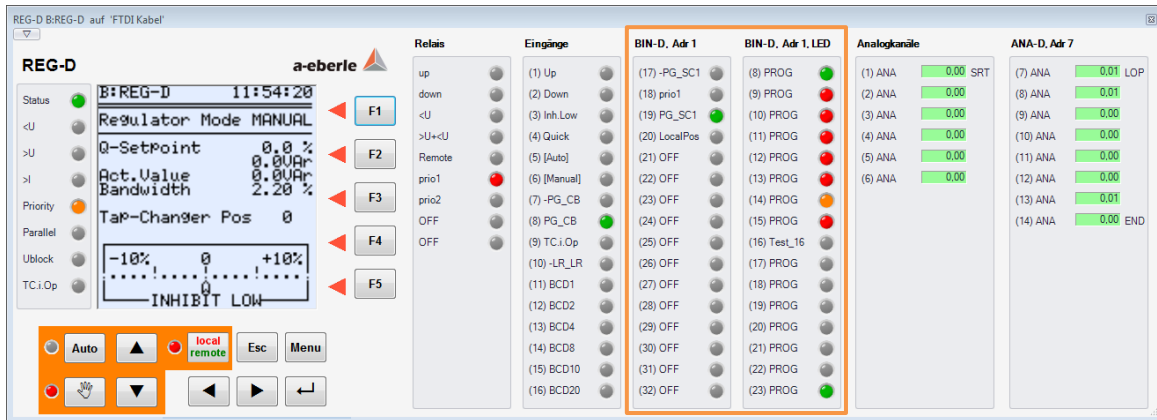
REG-D B:REG-D auf 'FTDI Kabel'

REG-D

a-eberle

Status
<U
>U
>I
Priority
Parallel
Ublock
TC.i.Op

B:REG-D 11:54:20
Regulator Mode MANUAL
Q-Setpoint 0.0 % 0.0VAr
Act.Value 0.0VAr
Bandwidth 2.20 %
Tap-Changer Pos 0
-10% 0 +10%
0
INHIBIT LOW

F1
F2
F3
F4
F5

Auto
local
remote
Esc
Menu

Relais
up
down
<U
>U+<U
Remote
prio1
prio2
OFF
OFF

Eingänge
(1) Up
(2) Down
(3) Inh.Low
(4) Quick
(5) [Auto]
(6) [Manual]
(7) -PG_CB
(8) PG_CB
(9) TC.i.Op
(10) -LR_LR
(11) BCD1
(12) BCD2
(13) BCD4
(14) BCD8
(15) BCD10
(16) BCD20

BIN-D, Adr 1
(17) -PG_SC1
(18) prio1
(19) PG_SC1
(20) LocalPos
(21) OFF
(22) OFF
(23) OFF
(24) OFF
(25) OFF
(26) OFF
(27) OFF
(28) OFF
(29) OFF
(30) OFF
(31) OFF
(32) OFF

BIN-D, Adr 1, LED
(8) PROG
(9) PROG
(10) PROG
(11) PROG
(12) PROG
(13) PROG
(14) PROG
(15) PROG
(16) Test_16
(17) PROG
(18) PROG
(19) PROG
(20) PROG
(21) PROG
(22) PROG
(23) PROG

Analogkanäle
(1) ANA 0,00 SRT
(2) ANA 0,00
(3) ANA 0,00
(4) ANA 0,00
(5) ANA 0,00
(6) ANA 0,00

ANA-D, Adr 7
(7) ANA 0,01 LOP
(8) ANA 0,01
(9) ANA 0,00
(10) ANA 0,00
(11) ANA 0,00
(12) ANA 0,00
(13) ANA 0,01
(14) ANA 0,00 END